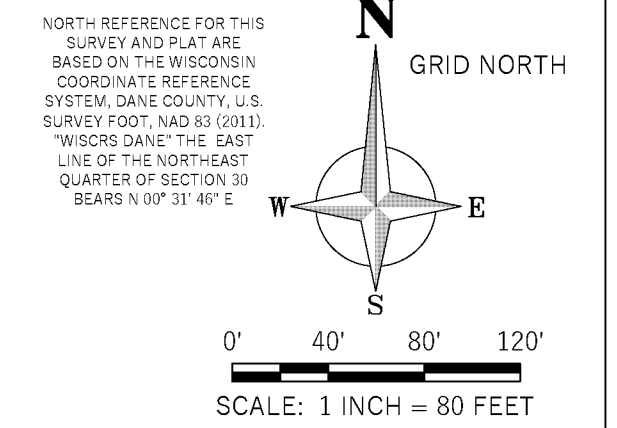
NORTH REFERENCE FOR THIS SURVEY AND PLAT ARE BASED ON THE WISCONSIN COORDINATE REFERENCE SYSTEM, DANE COUNTY, U.S. SURVEY FOOT, NAD 83 (2011). "WISCRS DANE" THE EAST LINE OF THE NORTHEAST QUARTER OF SECTION 30 BEARS N 00° 31' 46" E

N

GRID NORTH

W

E

S

0'
40'
80'
120'

SCALE: 1 INCH = 80 FEET